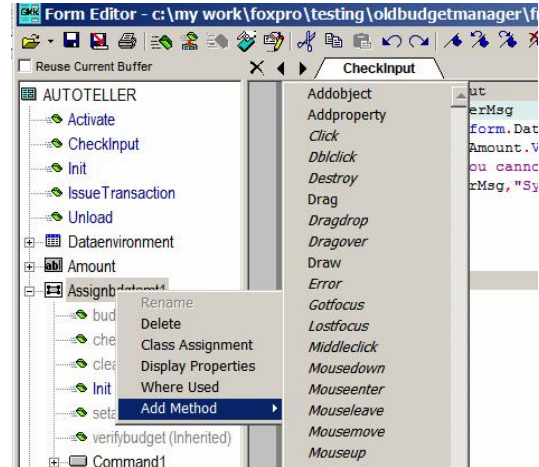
Form Editor - c:\my work\foxpro\testing\oldbudgetmanager\fi

Reuse Current Buffer

CheckInput

AUTOTELLER
Activate
CheckInput
Init
IssueTransaction
Unload
Dataenvironment
Amount
Assignbudgetmt1
budg
che
clea
Init
seta
verifybudget (Inherited)
Command1

Rename
Delete
Class Assignment
Display Properties
Where Used
Add Method

Addobject
Addproperty
Click
Dblclick
Destroy
Drag
Dragdrop
Dragover
Draw
Error
Gotfocus
Lostfocus
Middleclick
Mousedown
Mouseenter
Mouseleave
Mousemove
Mouseup

ut
erMsg
form.Dat
Amount.V
ou canno
rMsg,"Sy